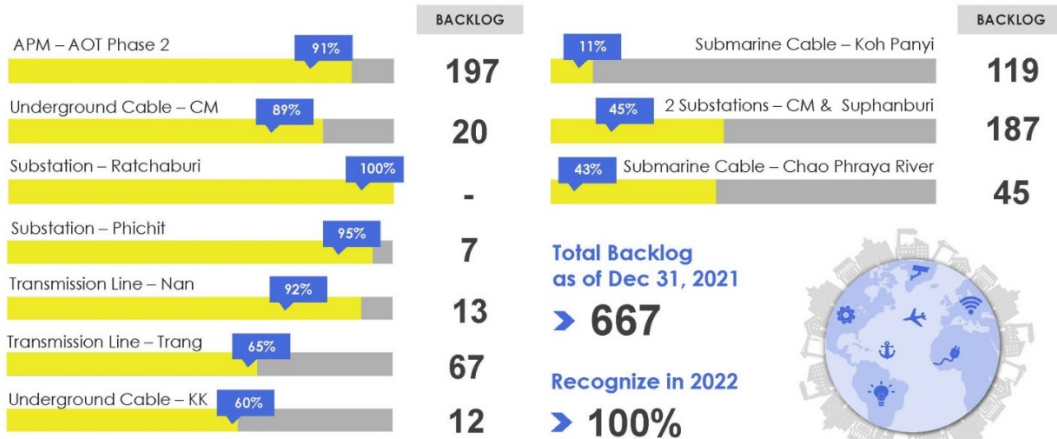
BACKLOG

APM – AOT Phase 2
91%
197

Underground Cable – CM
89%
20

Substation – Ratchaburi
100%
-

Substation – Phichit
95%
7

Transmission Line – Nan
92%
13

Transmission Line – Trang
65%
67

Underground Cable – KK
60%
12

BACKLOG

11%
Submarine Cable – Koh Panyi
119

45%
2 Substations – CM & Suphanburi
187

43%
Submarine Cable – Chao Phraya River
45

Total Backlog as of Dec 31, 2021
> 667

Recognize in 2022
> 100%